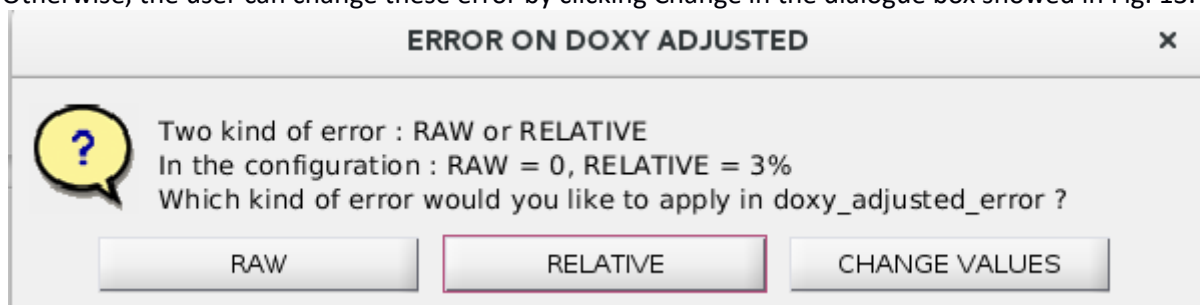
Otherwise, the user can change these error by clicking Change in the dialogue box showed in Fig. 13.

ERROR ON DOXY ADJUSTED ×

?

Two kind of error : RAW or RELATIVE
In the configuration : RAW = 0, RELATIVE = 3%
Which kind of error would you like to apply in doxy_adjusted_error ?

RAW RELATIVE CHANGE VALUES